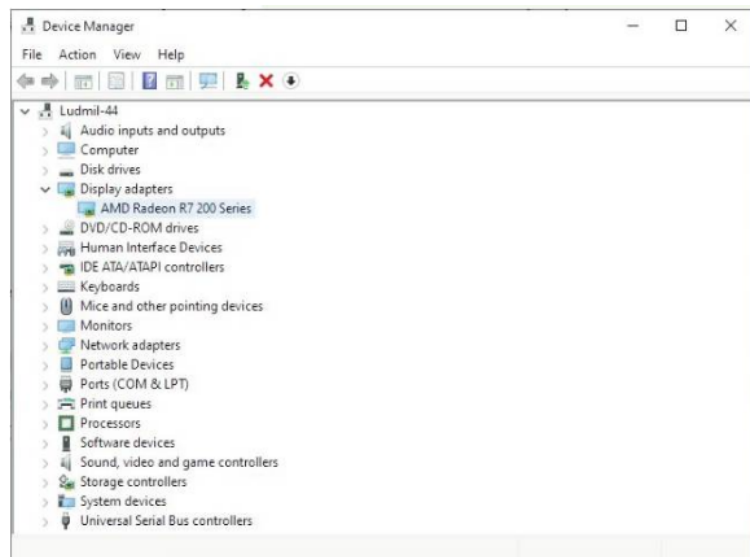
Device Manager

File Action View Help

Ludmil-44
Audio inputs and outputs
Computer
Disk drives
Display adapters
AMD Radeon R7 200 Series
DVD/CD-ROM drives
Human Interface Devices
IDE ATA/ATAPI controllers
Keyboards
Mice and other pointing devices
Monitors
Network adapters
Portable Devices
Ports (COM & LPT)
Print queues
Processors
Software devices
Sound, video and game controllers
Storage controllers
System devices
Universal Serial Bus controllers